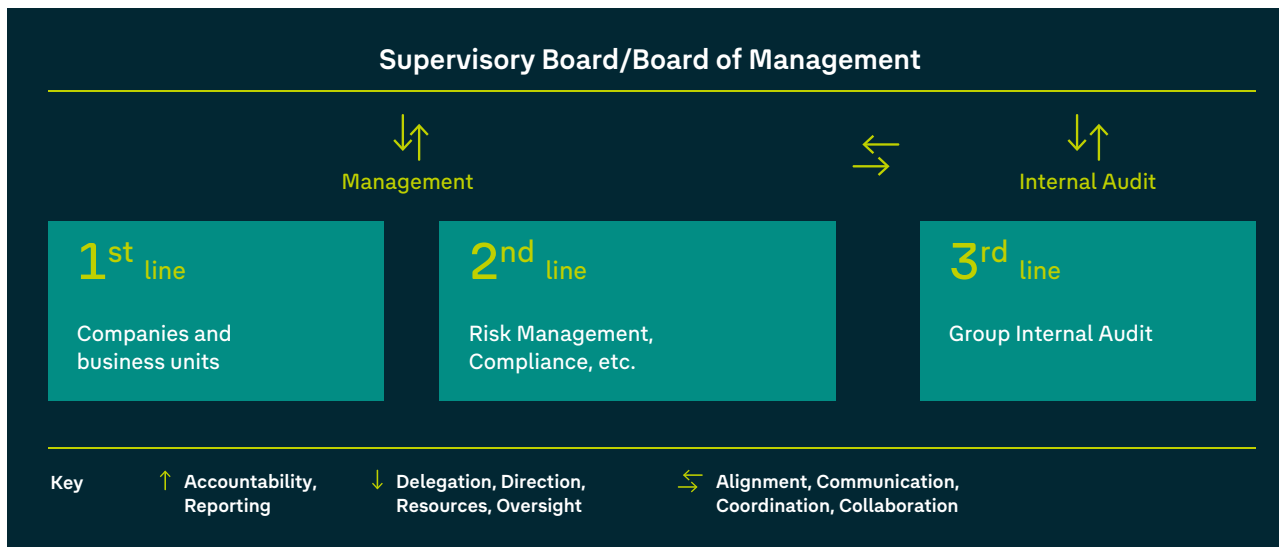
Supervisory Board/Board of Management

Management

Internal Audit

$1^{st}$ line

Companies and business units

$2^{nd}$ line

Risk Management, Compliance, etc.

$3^{rd}$ line

Group Internal Audit

Key

↑ Accountability, Reporting

↓ Delegation, Direction, Resources, Oversight

⇆ Alignment, Communication, Coordination, Collaboration